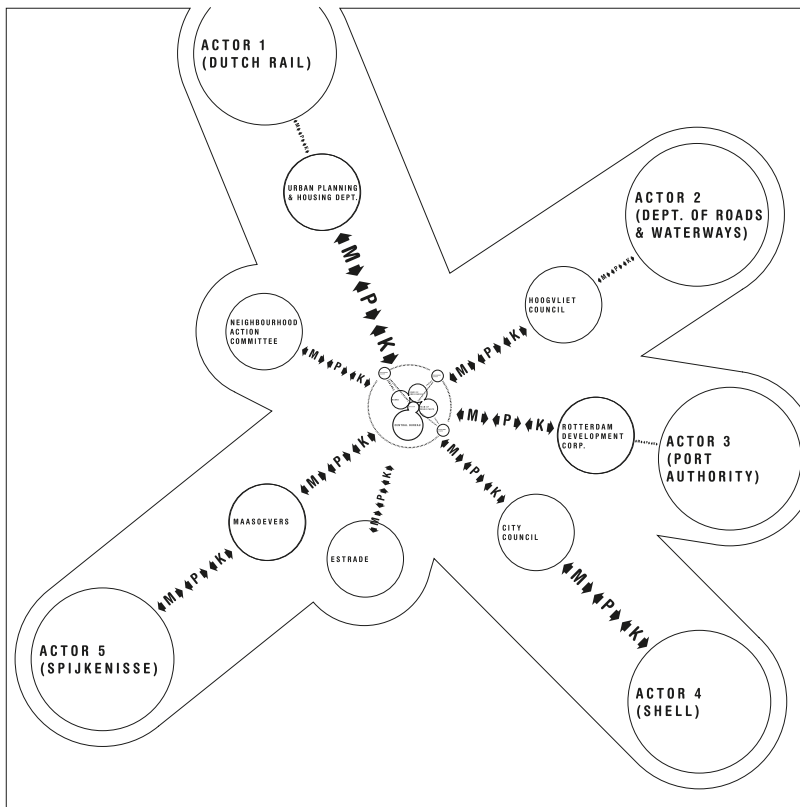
ACTOR 1 (DUTCH RAIL)

URBAN PLANNING & HOUSING DEPT.

ACTOR 2 (DEPT. OF ROADS & WATERWAYS)

HOOGVLIET COUNCIL

NEIGHBOURHOOD ACTION COMMITTEE

M P K

M P K

M P K

M P K

ROTTERDAM DEVELOPMENT CORP.

ACTOR 3 (PORT AUTHORITY)

M P K

M P K

M P K

MAASOEVERS

ESTRADE

CITY COUNCIL

M P K

M P K

ACTOR 5 (SPIJKENISSE)

ACTOR 4 (SHELL)